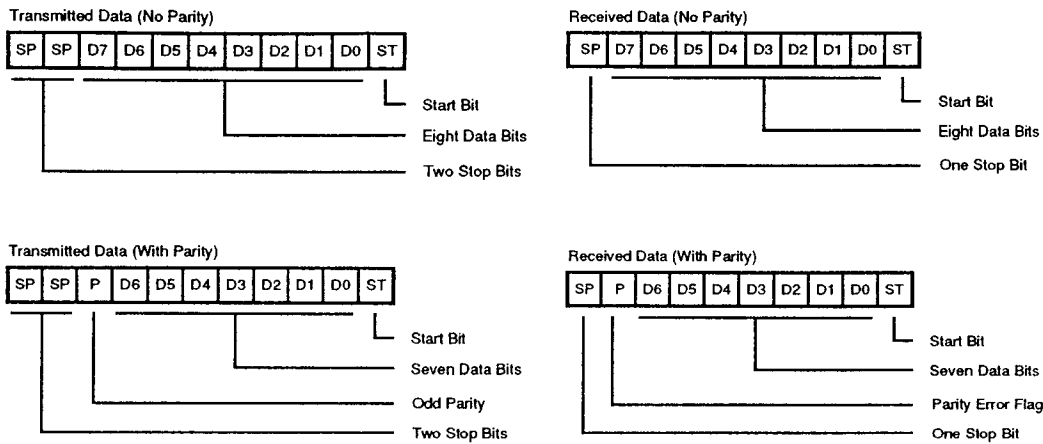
Transmitted Data (No Parity)

| SP | SP | D7 | D6 | D5 | D4 | D3 | D2 | D1 | D0 | ST |
|---|---|---|---|---|---|---|---|---|---|---|

Start Bit
Eight Data Bits
Two Stop Bits

Received Data (No Parity)

| SP | D7 | D6 | D5 | D4 | D3 | D2 | D1 | D0 | ST |
|---|---|---|---|---|---|---|---|---|---|

Start Bit
Eight Data Bits
One Stop Bit

Transmitted Data (With Parity)

| SP | SP | P | D6 | D5 | D4 | D3 | D2 | D1 | D0 | ST |
|---|---|---|---|---|---|---|---|---|---|---|

Start Bit
Seven Data Bits
Odd Parity
Two Stop Bits

Received Data (With Parity)

| SP | P | D6 | D5 | D4 | D3 | D2 | D1 | D0 | ST |
|---|---|---|---|---|---|---|---|---|---|

Start Bit
Seven Data Bits
Parity Error Flag
One Stop Bit